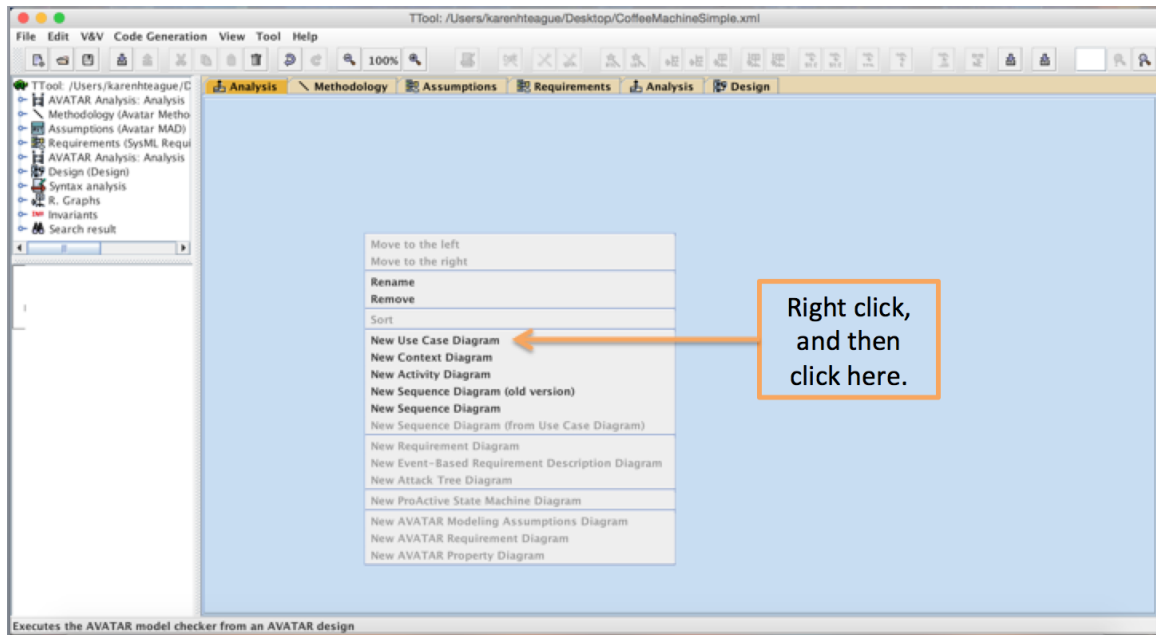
TTool: /Users/karenhteague/Desktop/CoffeeMachineSimple.xml

File Edit V&V Code Generation View Tool Help

100%

TTool: /Users/karenhteague/D
AVATAR Analysis: Analysis
Methodology (Avatar Metho
Assumptions (Avatar MAD)
Requirements (SysML Requi
AVATAR Analysis: Analysis
Design (Design)
Syntax analysis
R. Graphs
Invariants
Search result

Analysis | Methodology | Assumptions | Requirements | Analysis | Design

Move to the left
Move to the right
Rename
Remove
Sort
New Use Case Diagram
New Context Diagram
New Activity Diagram
New Sequence Diagram (old version)
New Sequence Diagram
New Sequence Diagram (from Use Case Diagram)
New Requirement Diagram
New Event-Based Requirement Description Diagram
New Attack Tree Diagram
New ProActive State Machine Diagram
New AVATAR Modeling Assumptions Diagram
New AVATAR Requirement Diagram
New AVATAR Property Diagram

Right click, and then click here.

Executes the AVATAR model checker from an AVATAR design